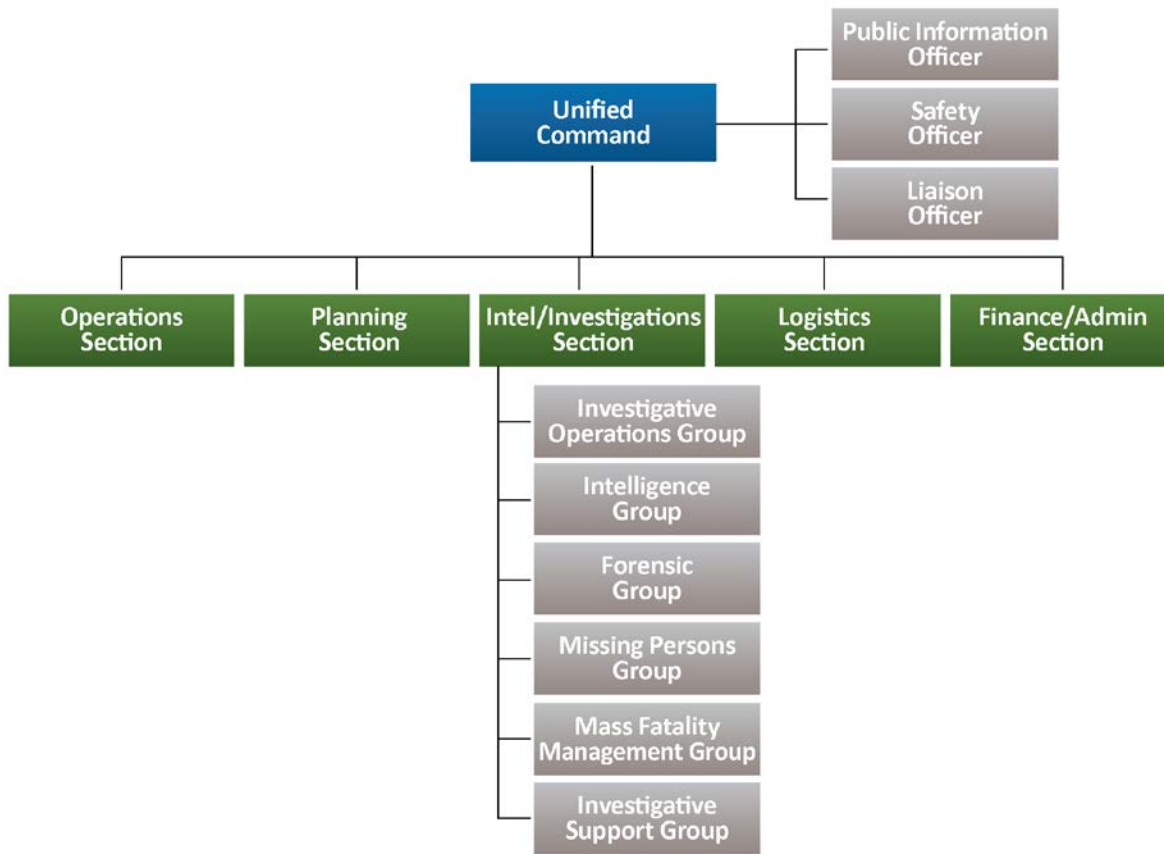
Unified Command

Public Information Officer

Safety Officer

Liaison Officer

Operations Section

Planning Section

Intel/Investigations Section

Logistics Section

Finance/Admin Section

Investigative Operations Group

Intelligence Group

Forensic Group

Missing Persons Group

Mass Fatality Management Group

Investigative Support Group